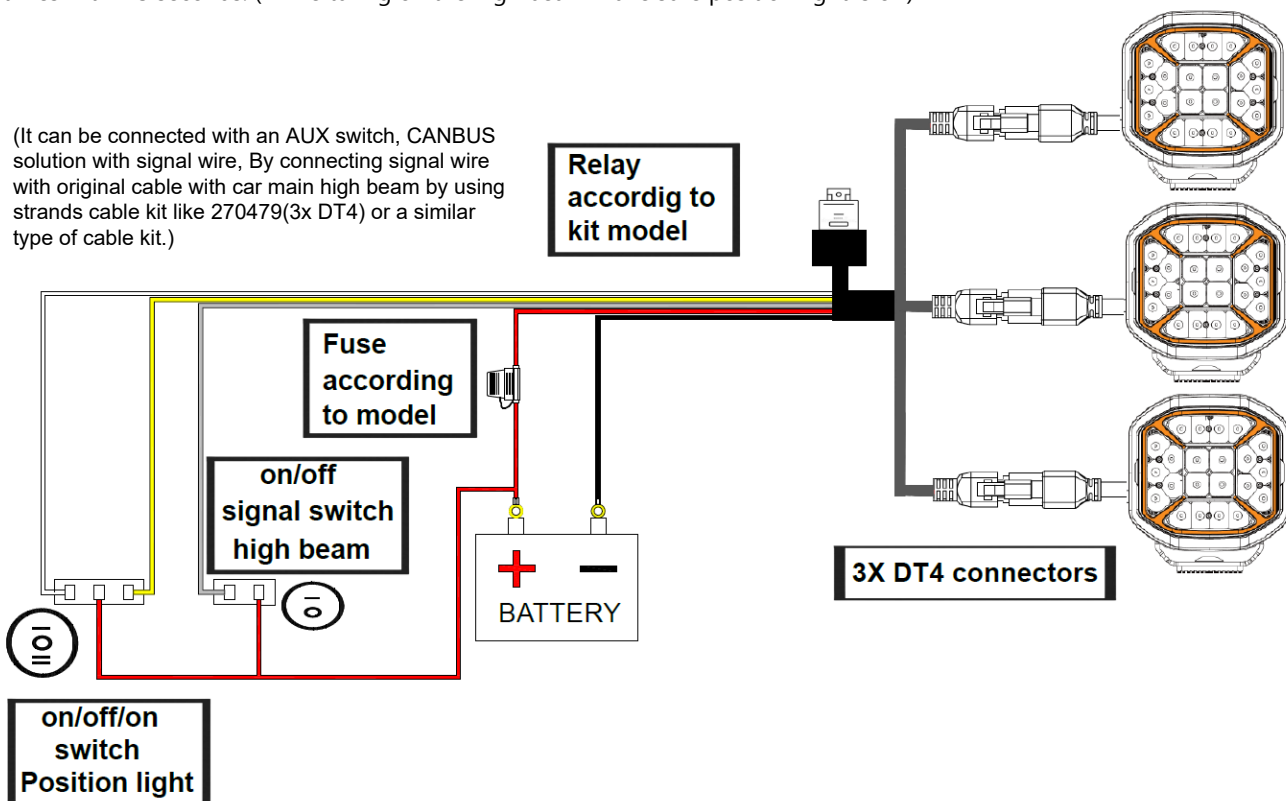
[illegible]

(It can be connected with an AUX switch, CANBUS solution with signal wire, By connecting signal wire with original cable with car main high beam by using strands cable kit like 270479(3x DT4) or a similar type of cable kit.)

Relay accordig to kit model

Fuse according to model

on/off signal switch high beam

+ −
BATTERY

3X DT4 connectors

on/off/on switch Position light